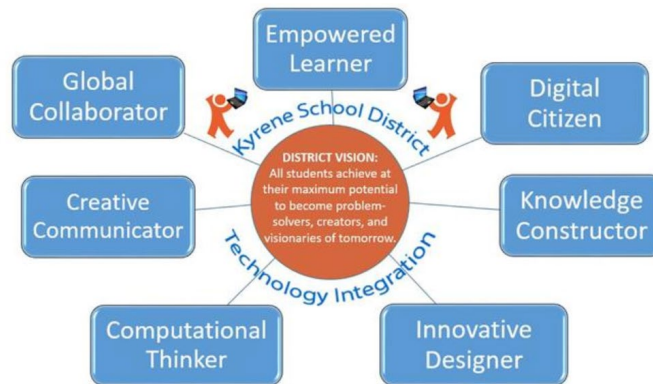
Empowered Learner

Global Collaborator

Digital Citizen

Kyrene School District

DISTRICT VISION:
All students achieve at their maximum potential to become problem-solvers, creators, and visionaries of tomorrow.

Creative Communicator

Knowledge Constructor

Technology Integration

Computational Thinker

Innovative Designer